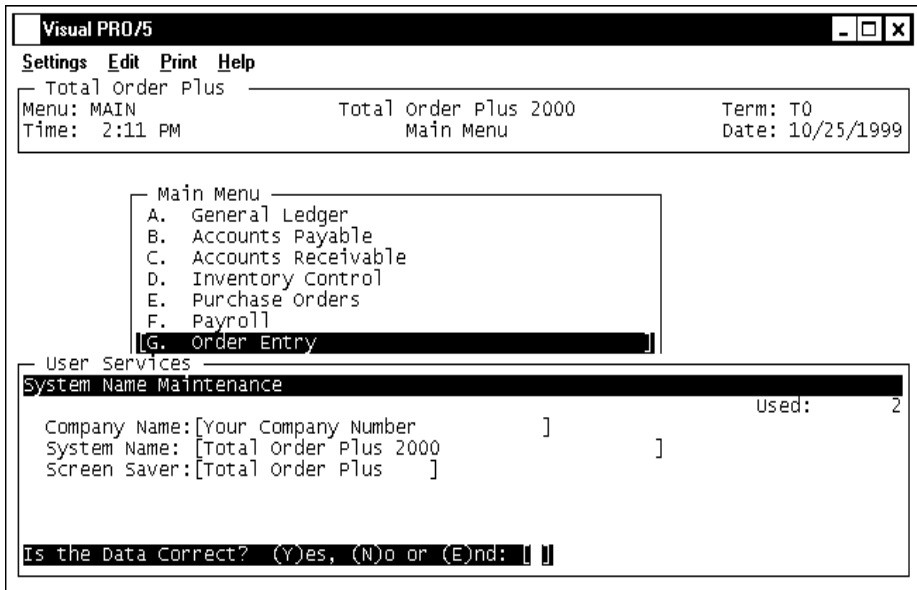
Visual PRO/5

Settings Edit Print Help

Total Order Plus

Menu: MAIN
Time: 2:11 PM

Total Order Plus 2000
Main Menu

Term: T0
Date: 10/25/1999

Main Menu
A. General Ledger
B. Accounts Payable
C. Accounts Receivable
D. Inventory Control
E. Purchase Orders
F. Payroll
[G. Order Entry ]

User Services

System Name Maintenance

Used: 2

Company Name:[Your Company Number ]
System Name: [Total Order Plus 2000 ]
Screen Saver:[Total Order Plus ]

Is the Data Correct? (Y)es, (N)o or (E)nd: [ ]